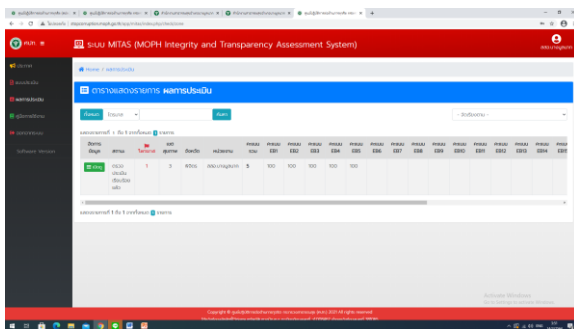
ระบบ MITAS (MOPH Integrity and Transparency Assessment System)

ตารางแสดงรายการ ผลการประเมิน

| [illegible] | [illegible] | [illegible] | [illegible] | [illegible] | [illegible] | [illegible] | EB1 | EB2 | EB3 | EB4 | EB5 | EB6 | EB7 | EB8 | EB9 | EB10 | EB11 | EB12 | EB13 | EB14 | EB1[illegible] |
|---|---|---|---|---|---|---|---|---|---|---|---|---|---|---|---|---|---|---|---|---|---|
| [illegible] | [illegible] | 1 | 3 | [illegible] | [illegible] | 5 | 100 | 100 | 100 | 100 | 100 | | | | | | | | | | |

Activate Windows